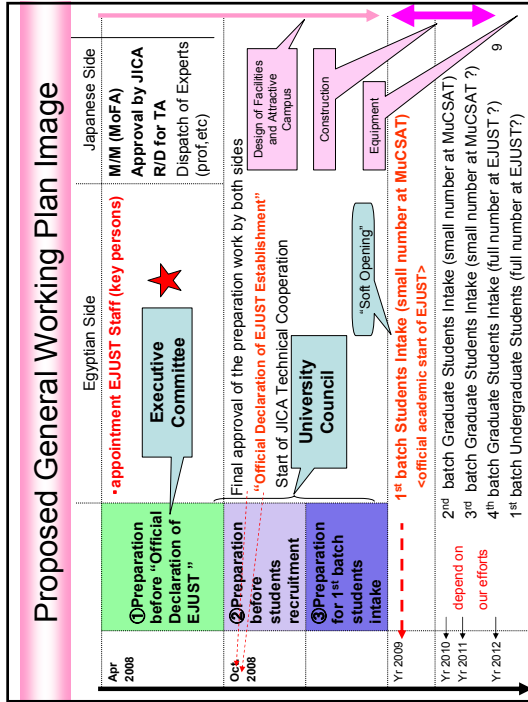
Proposed General Working Plan Image

Egyptian Side

Japanese Side

Apr 2008

①Preparation before "Official Declaration of EJUST"

•appointment EJUST Staff (key persons)

Executive Committee

M/M (MoFA)
Approval by JICA
R/D for TA
Dispatch of Experts (prof,etc)

Oct 2008

②Preparation before students recruitment

③Preparation for 1st batch students intake

Final approval of the preparation work by both sides

"Official Declaration of EJUST Establishment"

Start of JICA Technical Cooperation

University Council

"Soft Opening"

Design of Facilities and Attractive Campus

Construction

Equipment

Yr 2009

1st batch Students Intake (small number at MuCSAT)
<official academic start of EJUST>

Yr 2010

Yr 2011

Yr 2012

depend on our efforts

2nd batch Graduate Students Intake (small number at MuCSAT)
3rd batch Graduate Students Intake (small number at MuCSAT ?)
4th batch Graduate Students Intake (full number at EJUST ?)
1st batch Undergraduate Students (full number at EJUST?)

9